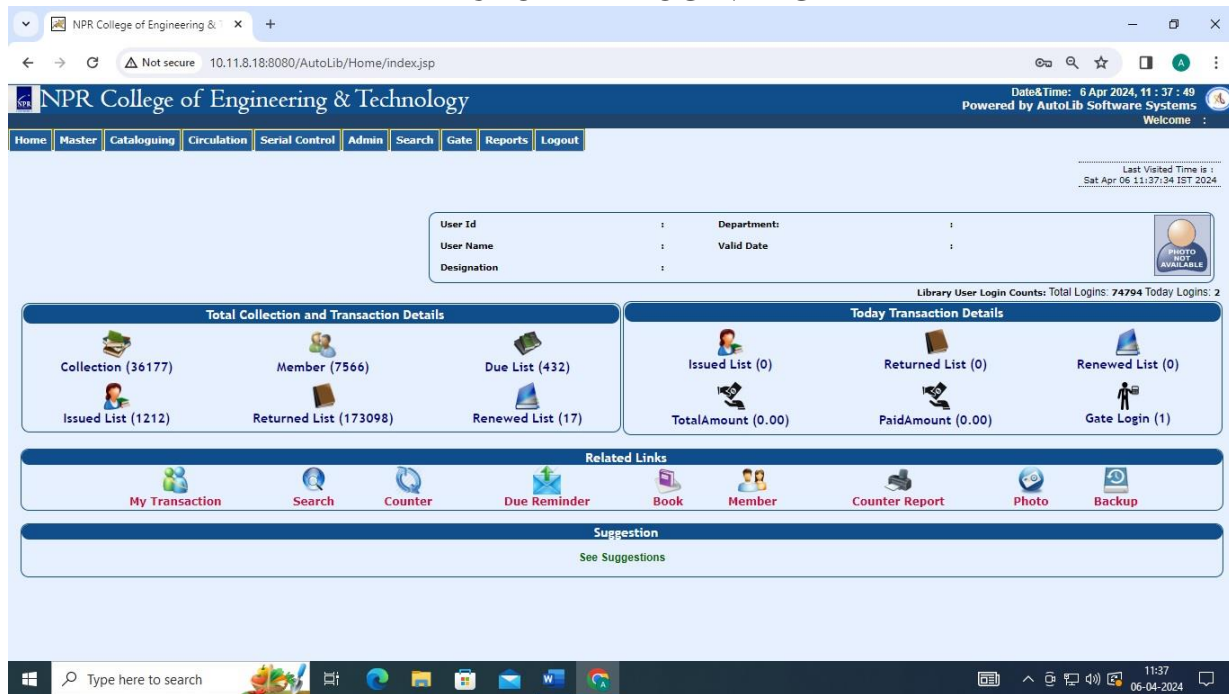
NPR College of Engineering &
+
Not secure 10.11.8.18:8080/AutoLib/Home/index.jsp
A

NPR College of Engineering & Technology
Date&Time: 6 Apr 2024, 11 : 37 : 49
Powered by AutoLib Software Systems
Welcome :

Home | Master | Cataloguing | Circulation | Serial Control | Admin | Search | Gate | Reports | Logout

Last Visited Time is :
Sat Apr 06 11:37:34 IST 2024

User Id :
Department: :
User Name :
Valid Date :
Designation :
PHOTO NOT AVAILABLE

Library User Login Counts: Total Logins: 74794 Today Logins: 2

Total Collection and Transaction Details
Collection (36177)
Member (7566)
Due List (432)
Issued List (1212)
Returned List (173098)
Renewed List (17)

Today Transaction Details
Issued List (0)
Returned List (0)
Renewed List (0)
TotalAmount (0.00)
PaidAmount (0.00)
Gate Login (1)

Related Links
My Transaction
Search
Counter
Due Reminder
Book
Member
Counter Report
Photo
Backup

Suggestion
See Suggestions

Type here to search
11:37
06-04-2024